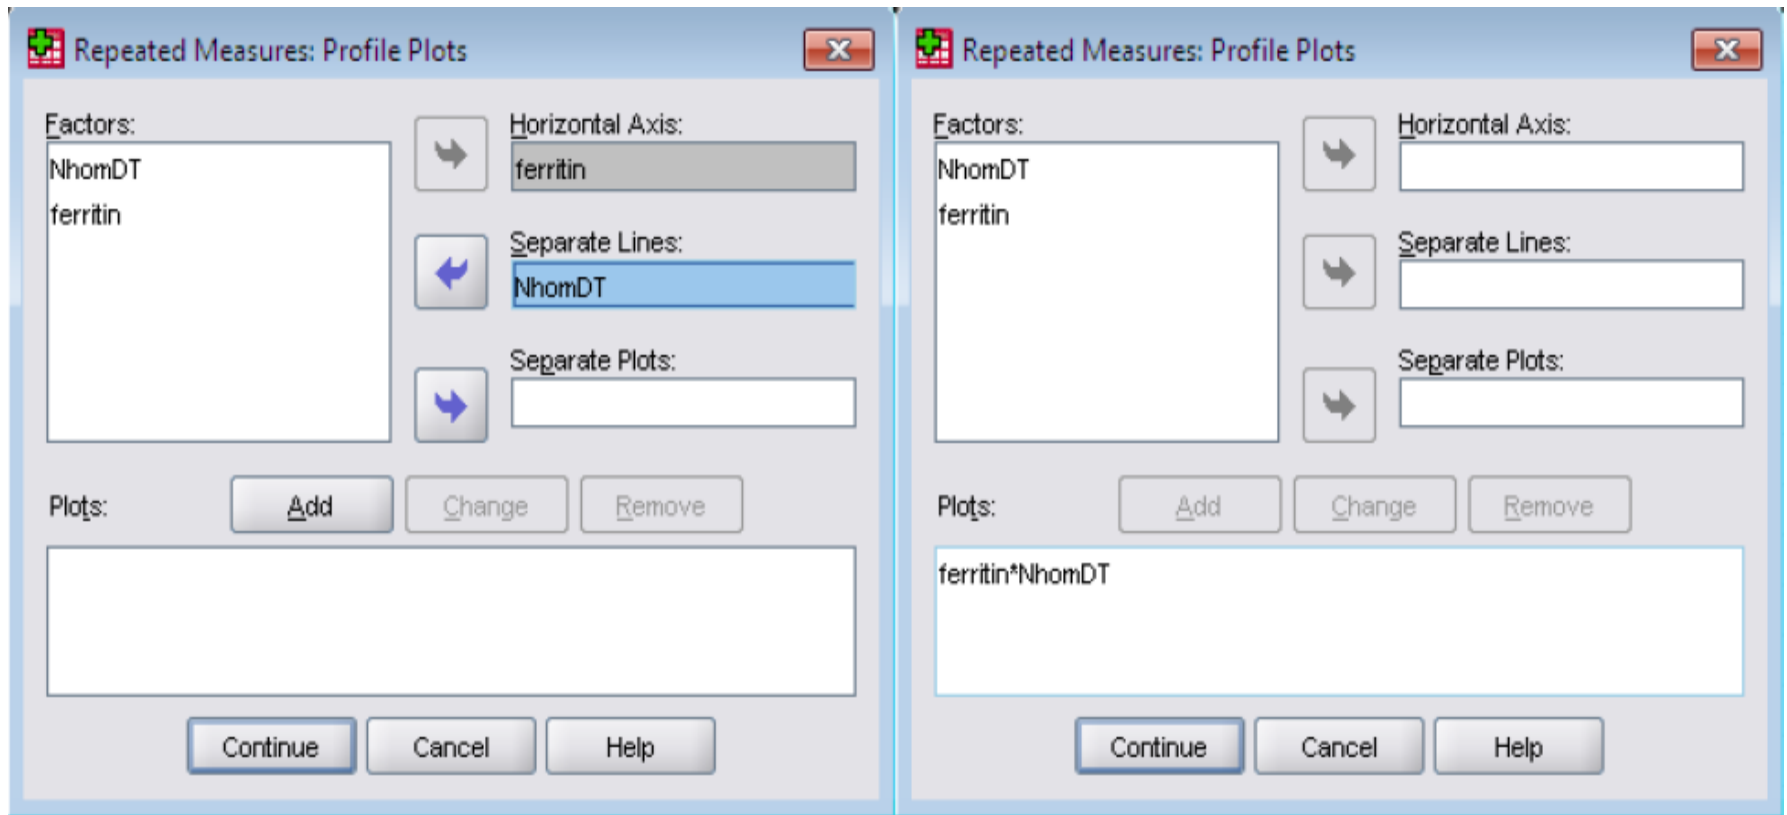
Repeated Measures: Profile Plots

Factors:
NhomDT
ferritin

Horizontal Axis:
ferritin

Separate Lines:
NhomDT

Separate Plots:

Plots:
Add
Change
Remove

Continue
Cancel
Help

Repeated Measures: Profile Plots

Factors:
NhomDT
ferritin

Horizontal Axis:

Separate Lines:

Separate Plots:

Plots:
Add
Change
Remove

ferritin*NhomDT

Continue
Cancel
Help